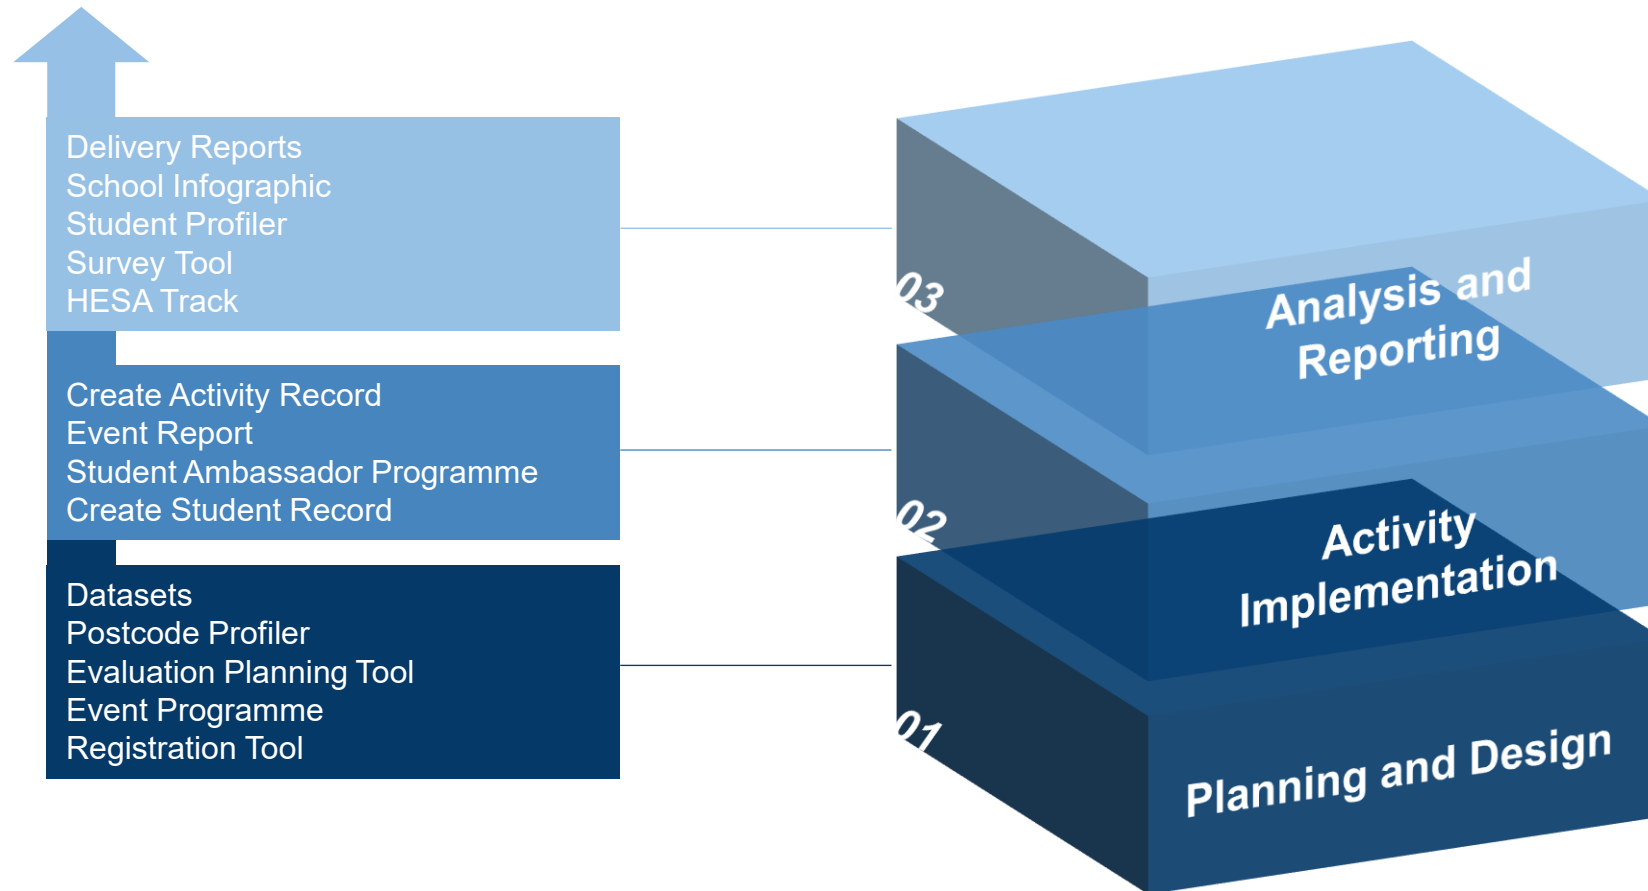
Delivery Reports
School Infographic
Student Profiler
Survey Tool
HESA Track

Create Activity Record
Event Report
Student Ambassador Programme
Create Student Record

Datasets
Postcode Profiler
Evaluation Planning Tool
Event Programme
Registration Tool

03
Analysis and Reporting

02
Activity Implementation

01
Planning and Design